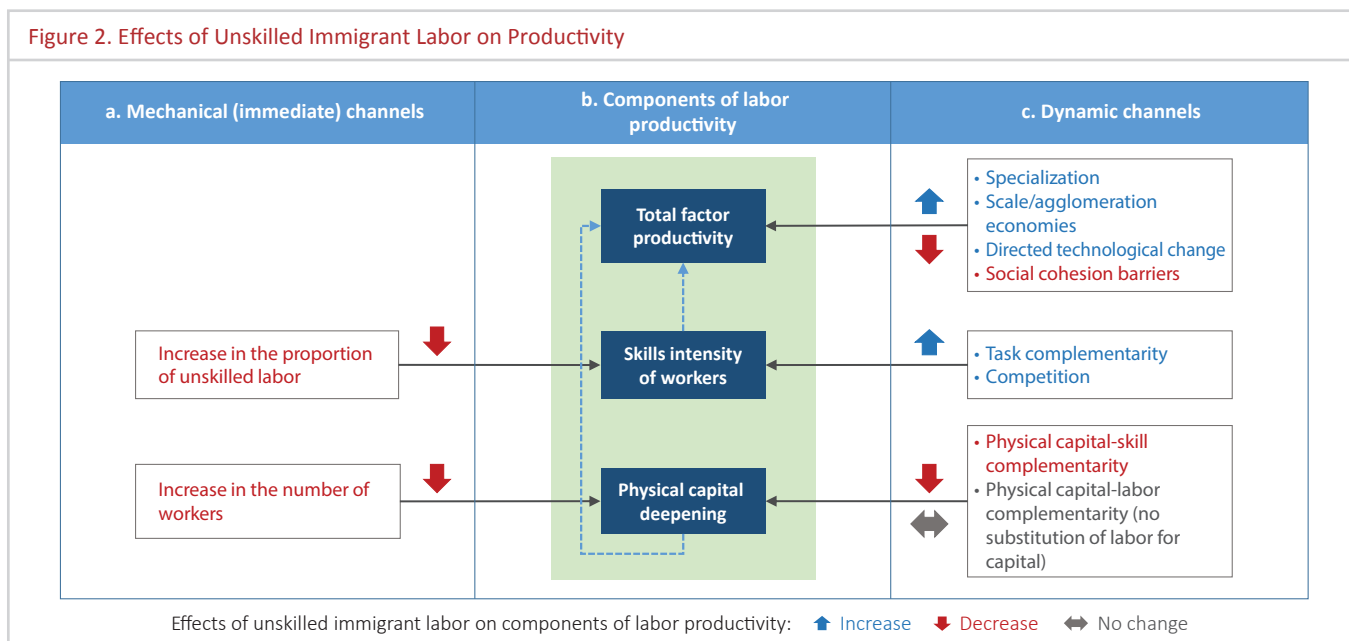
Figure 2. Effects of Unskilled Immigrant Labor on Productivity

a. Mechanical (immediate) channels

b. Components of labor productivity

c. Dynamic channels

Total factor productivity

• Specialization
• Scale/agglomeration economies
• Directed technological change
• Social cohesion barriers

Increase in the proportion of unskilled labor

Skills intensity of workers

• Task complementarity
• Competition

Increase in the number of workers

Physical capital deepening

• Physical capital-skill complementarity
• Physical capital-labor complementarity (no substitution of labor for capital)

Effects of unskilled immigrant labor on components of labor productivity: Increase Decrease No change